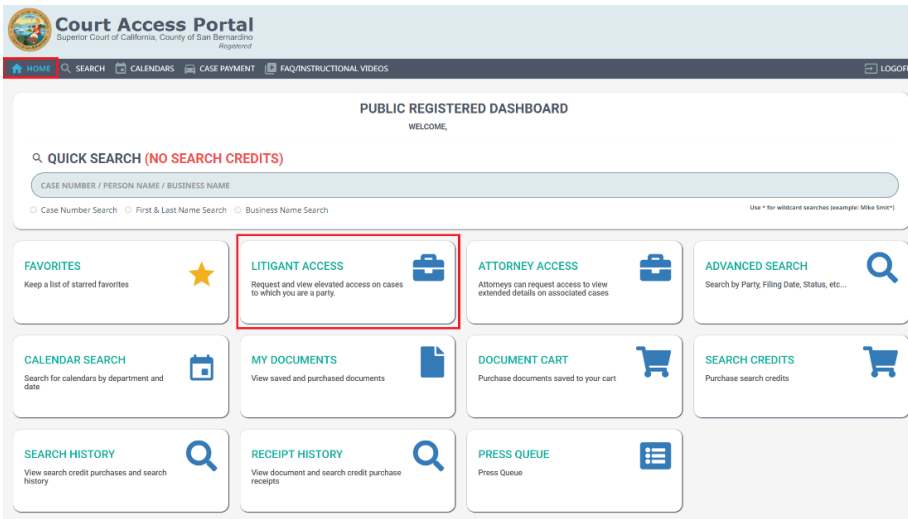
Court Access Portal
Superior Court of California, County of San Bernardino
Registered

HOME SEARCH CALENDARS CASE PAYMENT FAQ/INSTRUCTIONAL VIDEOS LOGOFF

PUBLIC REGISTERED DASHBOARD
WELCOME,

QUICK SEARCH (NO SEARCH CREDITS)

CASE NUMBER / PERSON NAME / BUSINESS NAME

Case Number Search First & Last Name Search Business Name Search

Use * for wildcard searches (example: Mike Smit*)

FAVORITES
Keep a list of starred favorites

LITIGANT ACCESS
Request and view elevated access on cases to which you are a party.

ATTORNEY ACCESS
Attorneys can request access to view extended details on associated cases

ADVANCED SEARCH
Search by Party, Filing Date, Status, etc...

CALENDAR SEARCH
Search for calendars by department and date

MY DOCUMENTS
View saved and purchased documents

DOCUMENT CART
Purchase documents saved to your cart

SEARCH CREDITS
Purchase search credits

SEARCH HISTORY
View search credit purchases and search history

RECEIPT HISTORY
View document and search credit purchase receipts

PRESS QUEUE
Press Queue